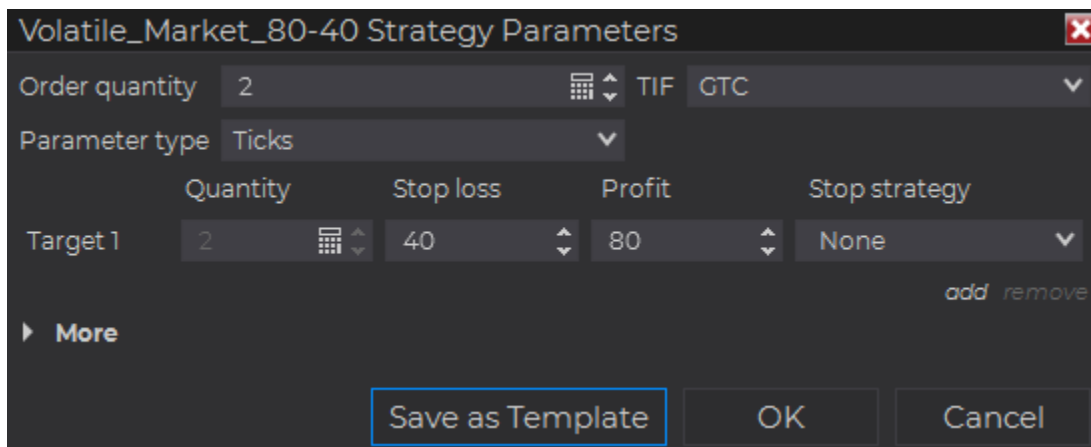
Volatile_Market_80-40 Strategy Parameters

Order quantity 2 TIF GTC

Parameter type Ticks

| | Quantity | Stop loss | Profit | Stop strategy |
|---|---|---|---|---|
| Target 1 | 2 | 40 | 80 | None |

add remove

More

Save as Template OK Cancel